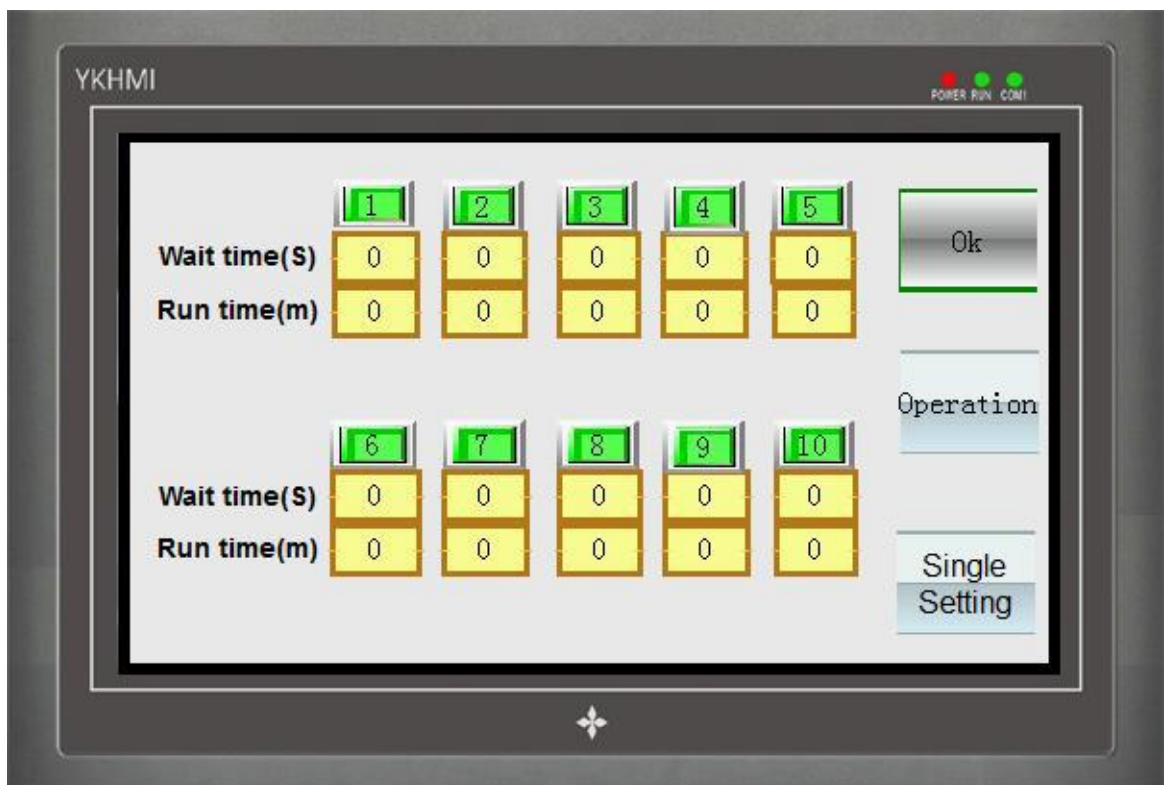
YKHMI

POWER RUN COM1

| | 1 | 2 | 3 | 4 | 5 |
|---|---|---|---|---|---|
| Wait time(S) | 0 | 0 | 0 | 0 | 0 |
| Run time(m) | 0 | 0 | 0 | 0 | 0 |

Ok

Operation

| | 6 | 7 | 8 | 9 | 10 |
|---|---|---|---|---|---|
| Wait time(S) | 0 | 0 | 0 | 0 | 0 |
| Run time(m) | 0 | 0 | 0 | 0 | 0 |

Single Setting